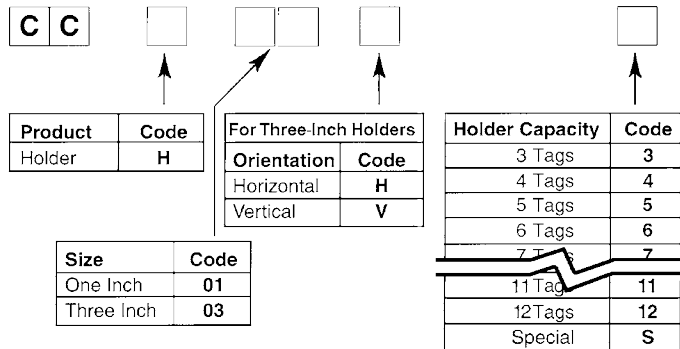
C C

| Product | Code |
|---|---|
| Holder | H |

| For Three-Inch Holders | |
|---|---|
| Orientation | Code |
| Horizontal | H |
| Vertical | V |

| Size | Code |
|---|---|
| One Inch | 01 |
| Three Inch | 03 |

| Holder Capacity | Code |
|---|---|
| 3 Tags | 3 |
| 4 Tags | 4 |
| 5 Tags | 5 |
| 6 Tags | 6 |
| 7 T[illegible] | 7 |
| 11 Tags | 11 |
| 12Tags | 12 |
| Special | S |